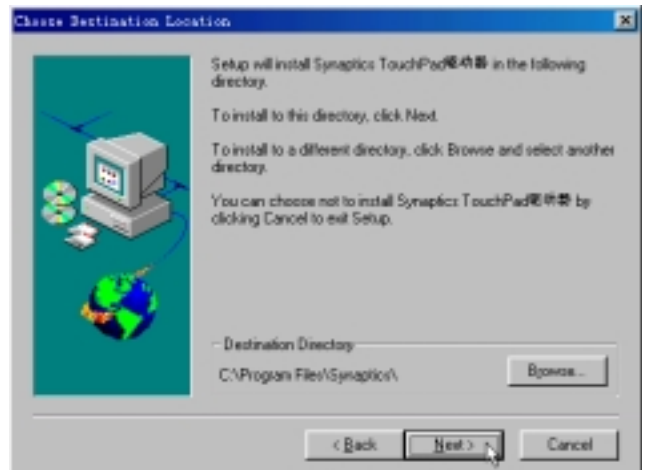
Choose Destination Location

×

Setup will install Synaptics TouchPad驱动器 in the following directory.

To install to this directory, click Next.

To install to a different directory, click Browse and select another directory.

You can choose not to install Synaptics TouchPad驱动器 by clicking Cancel to exit Setup.

Destination Directory

C:\Program Files\Synaptics\

Browse...

< Back

Next >

Cancel